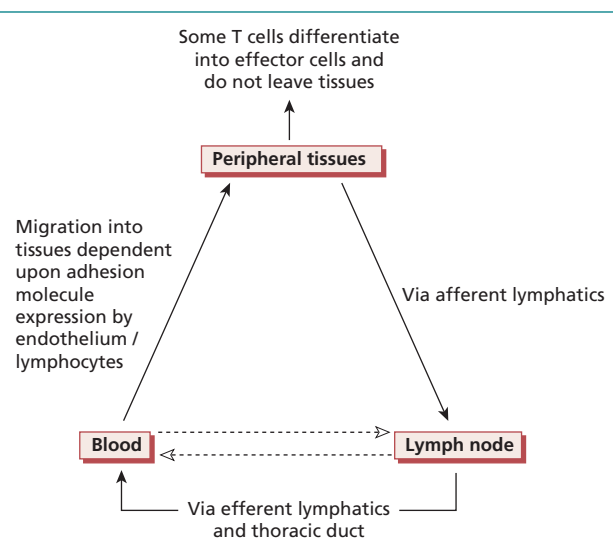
Some T cells differentiate into effector cells and do not leave tissues

Peripheral tissues

Migration into tissues dependent upon adhesion molecule expression by endothelium / lymphocytes

Via afferent lymphatics

Blood

Lymph node

Via efferent lymphatics and thoracic duct